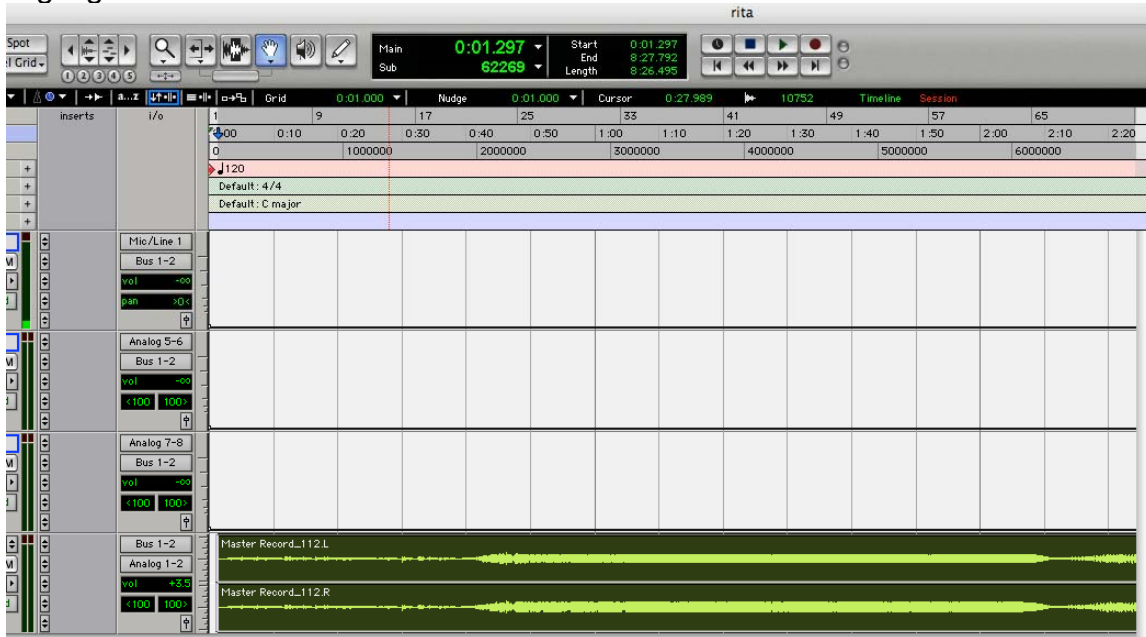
rita

Spot
l Grid

Main 0:01.297
Sub 62269

Start 0:01.297
End 8:27.792
Length 8:26.495

a...z Grid 0:01.000 Nudge 0:01.000 Cursor 0:27.989 10752 Timeline Session

inserts i/o

| 1 | 9 | 17 | 25 | 33 | 41 | 49 | 57 | 65 |
|---|---|---|---|---|---|---|---|---|

0:00 0:10 0:20 0:30 0:40 0:50 1:00 1:10 1:20 1:30 1:40 1:50 2:00 2:10 2:20

0 1000000 2000000 3000000 4000000 5000000 6000000

♩120
Default: 4/4
Default: C major

Mic/Line 1
Bus 1-2
vol -oo
pan >0<

Analog 5-6
Bus 1-2
vol -oo
<100 100>

Analog 7-8
Bus 1-2
vol -oo
<100 100>

Bus 1-2
Analog 1-2
vol +3.5
<100 100>

Master Record_112.L
Master Record_112.R